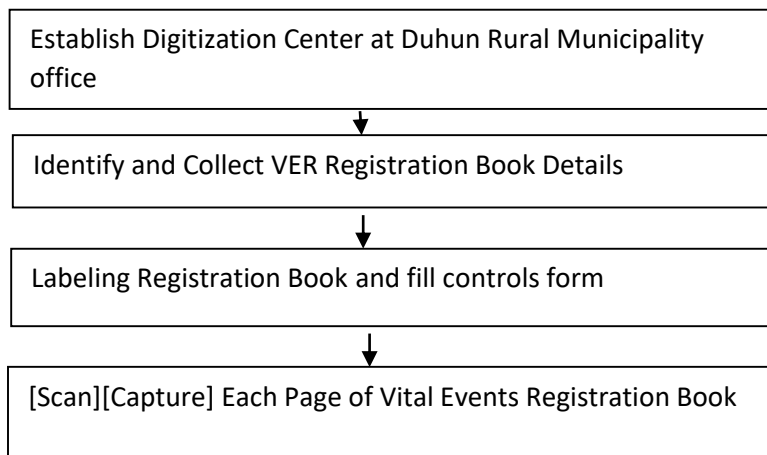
Establish Digitization Center at Duhun Rural Municipality office

Identify and Collect VER Registration Book Details

Labeling Registration Book and fill controls form

[Scan][Capture] Each Page of Vital Events Registration Book